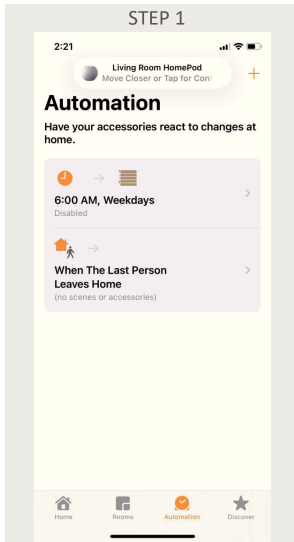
STEP 1

2:21

Living Room HomePod
Move Closer or Tap for Con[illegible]

+

Automation

Have your accessories react to changes at home.

6:00 AM, Weekdays
Disabled

When The Last Person Leaves Home
(no scenes or accessories)

Home
Rooms
Automation
Discover